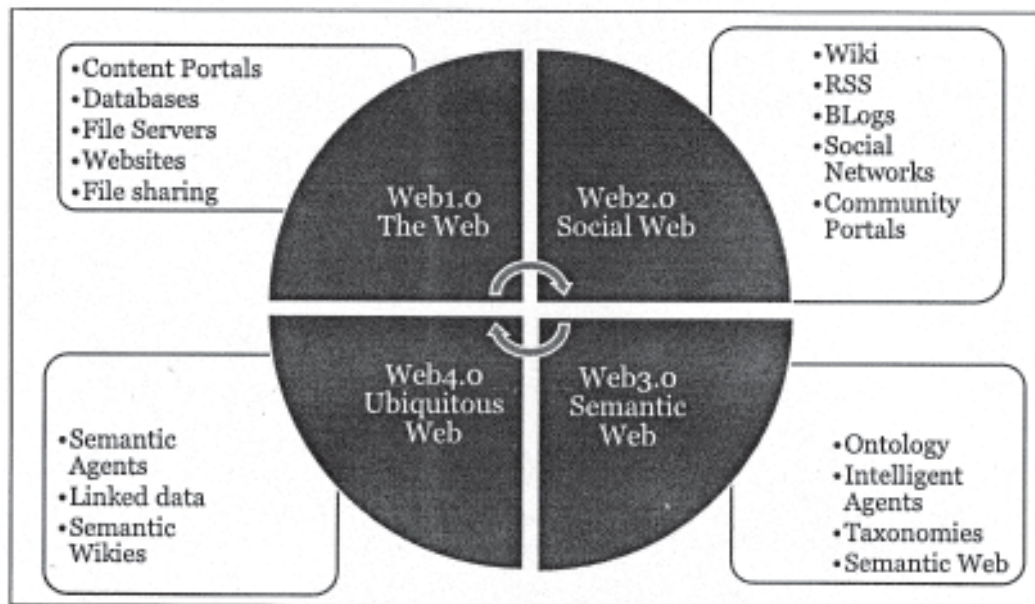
•Content Portals
•Databases
•File Servers
•Websites
•File sharing

Web1.0
The Web

Web2.0
Social Web

•Wiki
•RSS
•BLogs
•Social Networks
•Community Portals

Web4.0
Ubiquitous Web

Web3.0
Semantic Web

•Semantic Agents
•Linked data
•Semantic Wikies

•Ontology
•Intelligent Agents
•Taxonomies
•Semantic Web